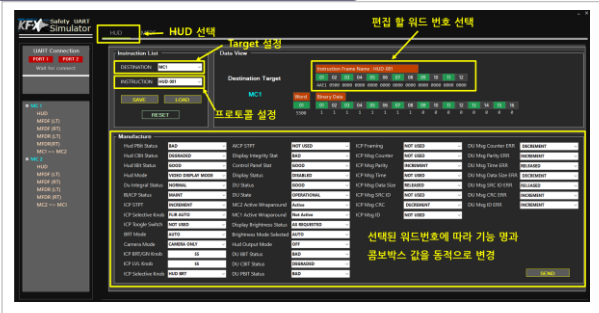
KFX Safety UART Simulator

HUD

HUD 선택

편집 할 워드 번호 선택

UART Connection
PORT 1 PORT 2
Wait for connect

Instruction List

Target 설정

DESTINATION MC1
INSTRUCTION HUD-001

SAVE LOAD
RESET

프로토콜 설정

Data View

Destination Target

MC1

Instruction Frame Name : HUD-001

01 02 03 04 05 06 07 08 09 10 11 12

Word
01
5500

Binary Data
01 02 03 04 05 06 07 08 09 10 11 12 13 14 15 16

MC1
HUD
MFDF (LT)
MFDF (RT)
MFDR (LT)
MFDR(RT)
MC1 <-- MC2
MC2
HUD
MFDF (LT)
MFDF (RT)
MFDR (LT)
MFDR (RT)
MC2 <-- MC1

Manufacture

| | | | | | | | |
|---|---|---|---|---|---|---|---|
| Hud PBit Status | BAD | ICP STPT | NOT USED | ICP Framing | NOT USED | DU Msg Counter ERR | INCREMENT |
| Hud CBit Status | DEGRADED | Display Integrity Stat | BAD | ICP Msg Counter | NOT USED | DU Msg Parity ERR | INCREMENT |
| Hud IBit Status | GOOD | Control Panel Stat | GOOD | ICP Msg Parity | INCREMENT | DU Msg Time ERR | RELEASED |
| Hud Mode | VIDEO DISPLAY MODE | Display Status | DISABLED | ICP Msg Time | NOT USED | DU Msg Data Size ERR | INCREMENT |
| Du Integral Status | NORMAL | DU Status | GOOD | ICP Msg Data Size | RELEASED | DU Msg SRC ID ERR | RELEASED |
| BE/ICP Status | MAINT | DU State | OPERATIONAL | ICP Msg SRC ID | NOT USED | DU Msg CRC ERR | INCREMENT |
| ICP STPT | INCREMENT | MC1 Active Wraparound | Active | ICP Msg CRC | INCREMENT | DU Msg ID ERR | INCREMENT |
| ICP Selective Knob | FLIR AUTO | MC1 Active Wraparound | Not Active | ICP Msg ID | NOT USED | | |
| ICP Toogle Switch | NOT USED | Display Brightness State | AS REQUESTED | | | | |
| BRT Mode | AUTO | Brightness Mode Selected | AUTO | | | | |
| Camera Mode | CAMERA ONLY | Hud Output Mode | OFF | | | | |
| ICP BRT/GN Knob | 16 | DU IBIT Status | BAD | | | | |
| ICP LVL Knob | 16 | DU CBIT Status | BAD | | | | |
| ICP Selective Knob | HUD BRT | DU PBIT Status | BAD | | | | |

선택된 워드번호에 따라 기능 명과 콤보박스 값을 동적으로 변경

SEND